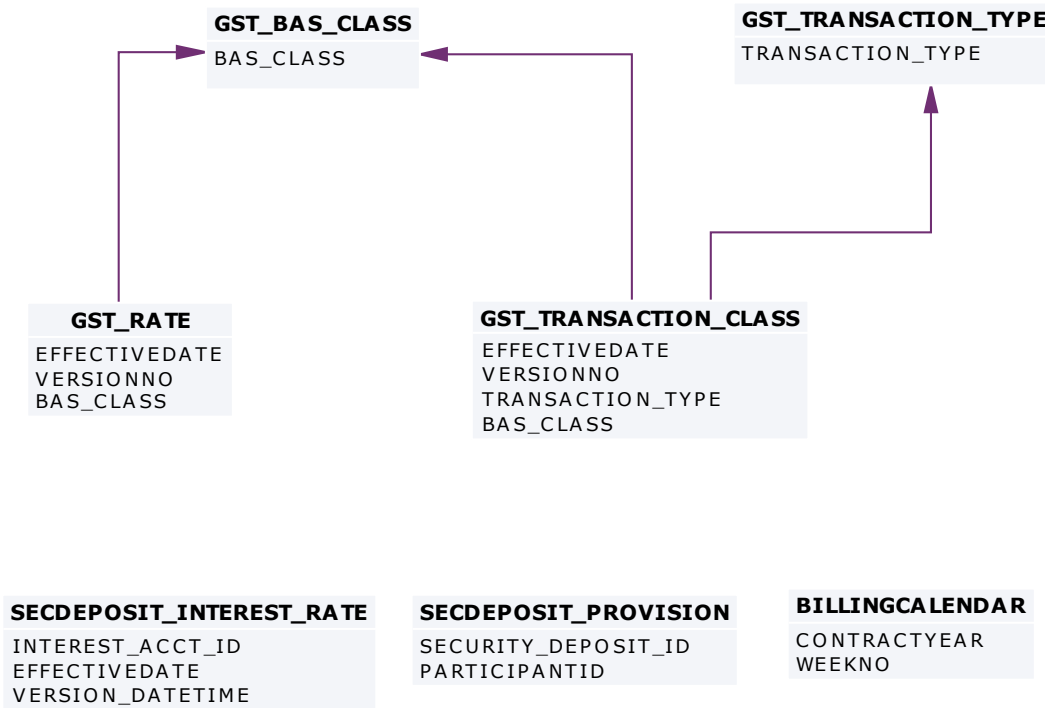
GST_BAS_CLASS
BAS_CLASS

GST_TRANSACTION_TYPE
TRANSACTION_TYPE

GST_RATE
EFFECTIVEDATE
VERSIONNO
BAS_CLASS

GST_TRANSACTION_CLASS
EFFECTIVEDATE
VERSIONNO
TRANSACTION_TYPE
BAS_CLASS

SECDEPOSIT_INTEREST_RATE
INTEREST_ACCT_ID
EFFECTIVEDATE
VERSION_DATETIME

SECDEPOSIT_PROVISION
SECURITY_DEPOSIT_ID
PARTICIPANTID

BILLINGCALENDAR
CONTRACTYEAR
WEEKNO